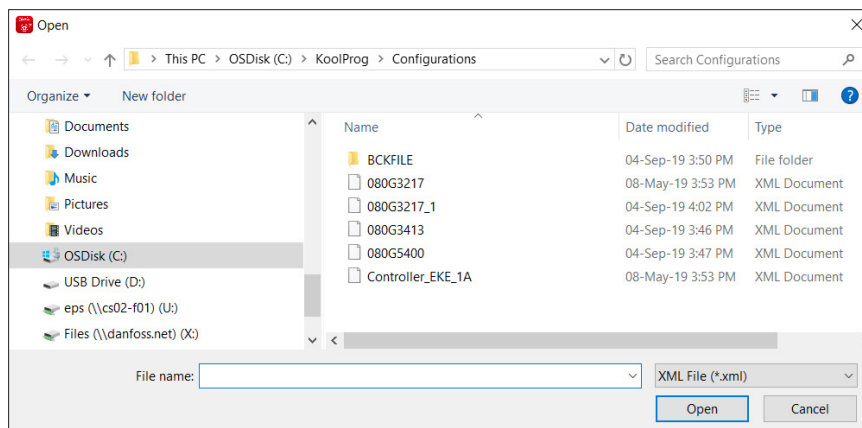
Open

This PC > OSDisk (C:) > KoolProg > Configurations

Search Configurations

Organize ▾ New folder

Documents
Downloads
Music
Pictures
Videos
OSDisk (C:)
USB Drive (D:)
eps (\\cs02-f01) (U:)
Files (\\danfoss.net) (X:)

| Name | Date modified | Type |
|---|---|---|
| BCKFILE | 04-Sep-19 3:50 PM | File folder |
| 080G3217 | 08-May-19 3:53 PM | XML Document |
| 080G3217_1 | 04-Sep-19 4:02 PM | XML Document |
| 080G3413 | 04-Sep-19 3:46 PM | XML Document |
| 080G5400 | 04-Sep-19 3:47 PM | XML Document |
| Controller_EKE_1A | 08-May-19 3:53 PM | XML Document |

File name:

XML File (*.xml)

Open Cancel